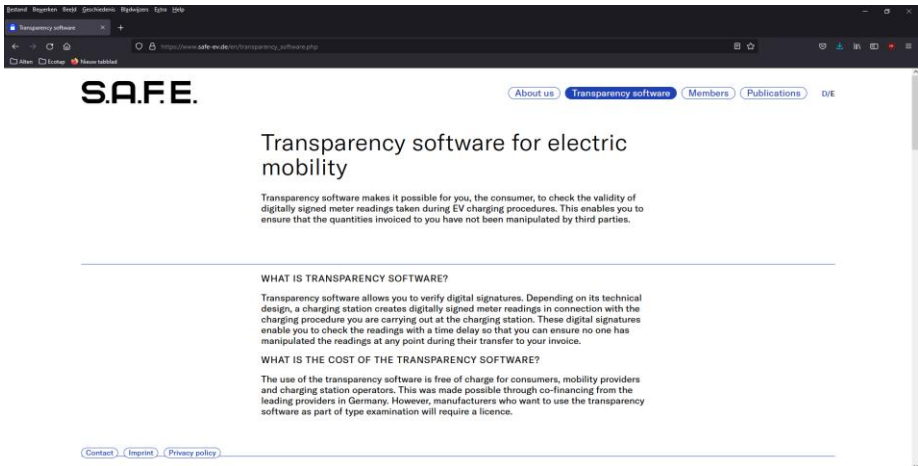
Bestand Bewerken Beeld Geschiedenis Bladwijzers Extra Help

Transparency software

https://www.safe-ev.de/en/transparency_software.php

Alten Ecotap Nieuw tabblad

S.A.F.E.

About us Transparency software Members Publications D/E

Transparency software for electric mobility

Transparency software makes it possible for you, the consumer, to check the validity of digitally signed meter readings taken during EV charging procedures. This enables you to ensure that the quantities invoiced to you have not been manipulated by third parties.

WHAT IS TRANSPARENCY SOFTWARE?

Transparency software allows you to verify digital signatures. Depending on its technical design, a charging station creates digitally signed meter readings in connection with the charging procedure you are carrying out at the charging station. These digital signatures enable you to check the readings with a time delay so that you can ensure no one has manipulated the readings at any point during their transfer to your invoice.

WHAT IS THE COST OF THE TRANSPARENCY SOFTWARE?

The use of the transparency software is free of charge for consumers, mobility providers and charging station operators. This was made possible through co-financing from the leading providers in Germany. However, manufacturers who want to use the transparency software as part of type examination will require a licence.

Contact Imprint Privacy policy